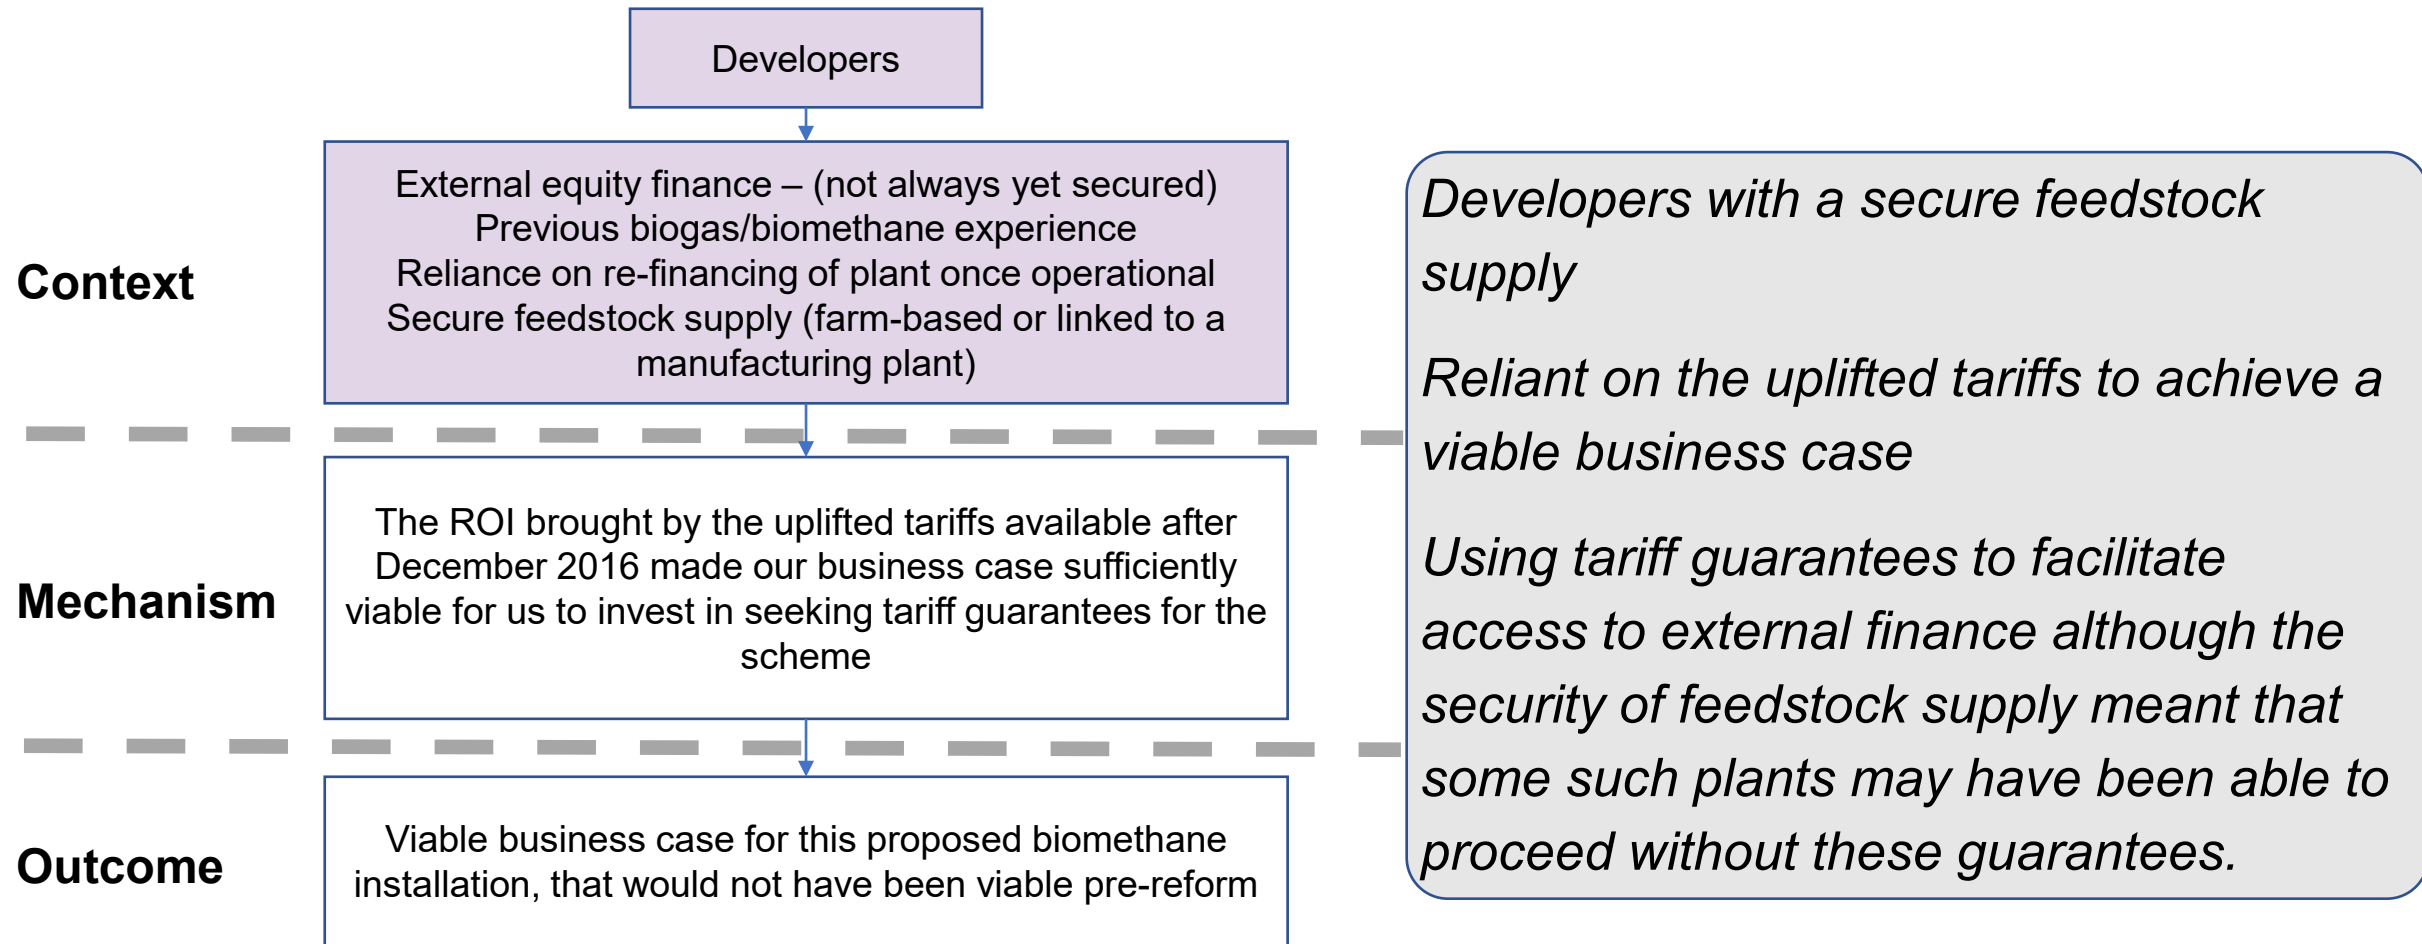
Developers

Context

External equity finance – (not always yet secured)
Previous biogas/biomethane experience
Reliance on re-financing of plant once operational
Secure feedstock supply (farm-based or linked to a manufacturing plant)

Mechanism

The ROI brought by the uplifted tariffs available after December 2016 made our business case sufficiently viable for us to invest in seeking tariff guarantees for the scheme

Outcome

Viable business case for this proposed biomethane installation, that would not have been viable pre-reform

Developers with a secure feedstock supply

Reliant on the uplifted tariffs to achieve a viable business case

Using tariff guarantees to facilitate access to external finance although the security of feedstock supply meant that some such plants may have been able to proceed without these guarantees.